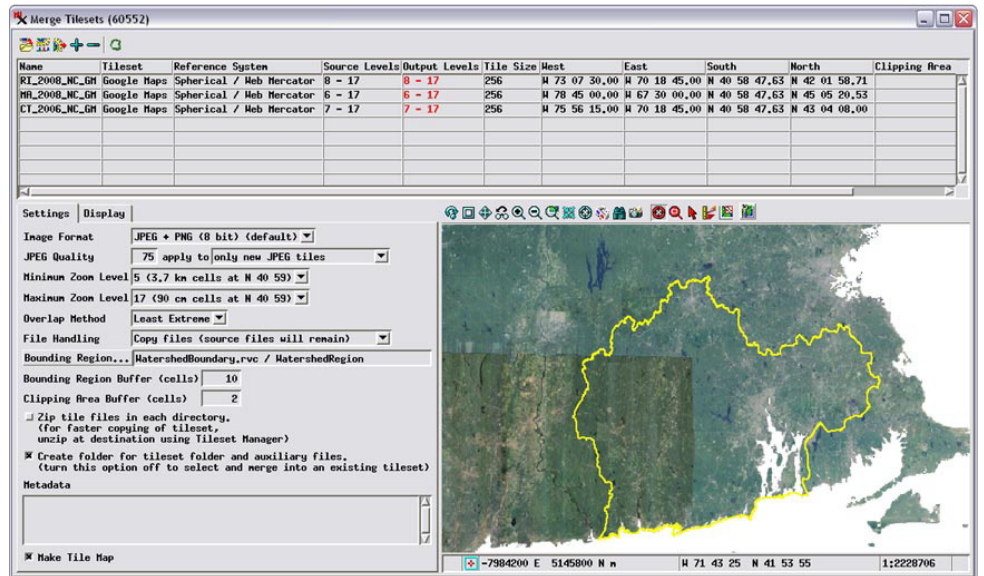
Merge Tilesets (60552)

| Name | Tileset | Reference System | Source Levels | Output Levels | Tile Size | West | East | South | North | Clipping Area |
|---|---|---|---|---|---|---|---|---|---|---|
| RI_2008_NC_GM | Google Maps | Spherical / Web Mercator | 8 - 17 | 8 - 17 | 256 | W 73 07 30.00 | W 70 18 45.00 | N 40 58 47.63 | N 42 01 58.71 | |
| MA_2008_NC_GM | Google Maps | Spherical / Web Mercator | 6 - 17 | 6 - 17 | 256 | W 78 45 00.00 | W 67 30 00.00 | N 40 58 47.63 | N 45 05 20.53 | |
| CT_2006_NC_GM | Google Maps | Spherical / Web Mercator | 7 - 17 | 7 - 17 | 256 | W 75 56 15.00 | W 70 18 45.00 | N 40 58 47.63 | N 43 04 08.00 | |

Settings Display

Image Format JPEG + PNG (8 bit) (default)
JPEG Quality 75 apply to only new JPEG tiles
Minimum Zoom Level 5 (3.7 km cells at N 40 59)
Maximum Zoom Level 17 (90 cm cells at N 40 59)
Overlap Method Least Extreme
File Handling Copy files (source files will remain)
Bounding Region... WatershedBoundary.rvc / WatershedRegion
Bounding Region Buffer (cells) 10
Clipping Area Buffer (cells) 2
Zip tile files in each directory. (for faster copying of tileset, unzip at destination using Tileset Manager)
Create folder for tileset folder and auxiliary files. (turn this option off to select and merge into an existing tileset)
Metadata

Make Tile Map

-7984200 E 5145800 N m W 71 43 25 N 41 53 55 1:2228706